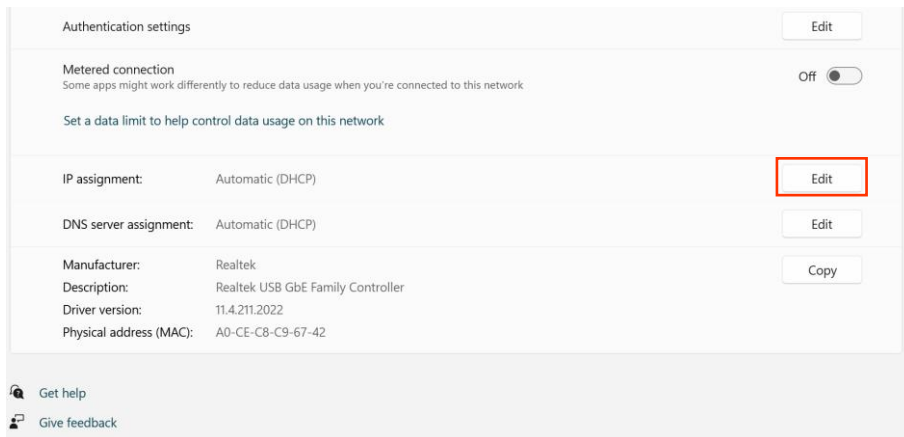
Authentication settings

Edit

Metered connection
Some apps might work differently to reduce data usage when you're connected to this network

Off

Set a data limit to help control data usage on this network

IP assignment: Automatic (DHCP)

Edit

DNS server assignment: Automatic (DHCP)

Edit

Manufacturer: Realtek
Description: Realtek USB GbE Family Controller
Driver version: 11.4.211.2022
Physical address (MAC): A0-CE-C8-C9-67-42

Copy

Get help

Give feedback